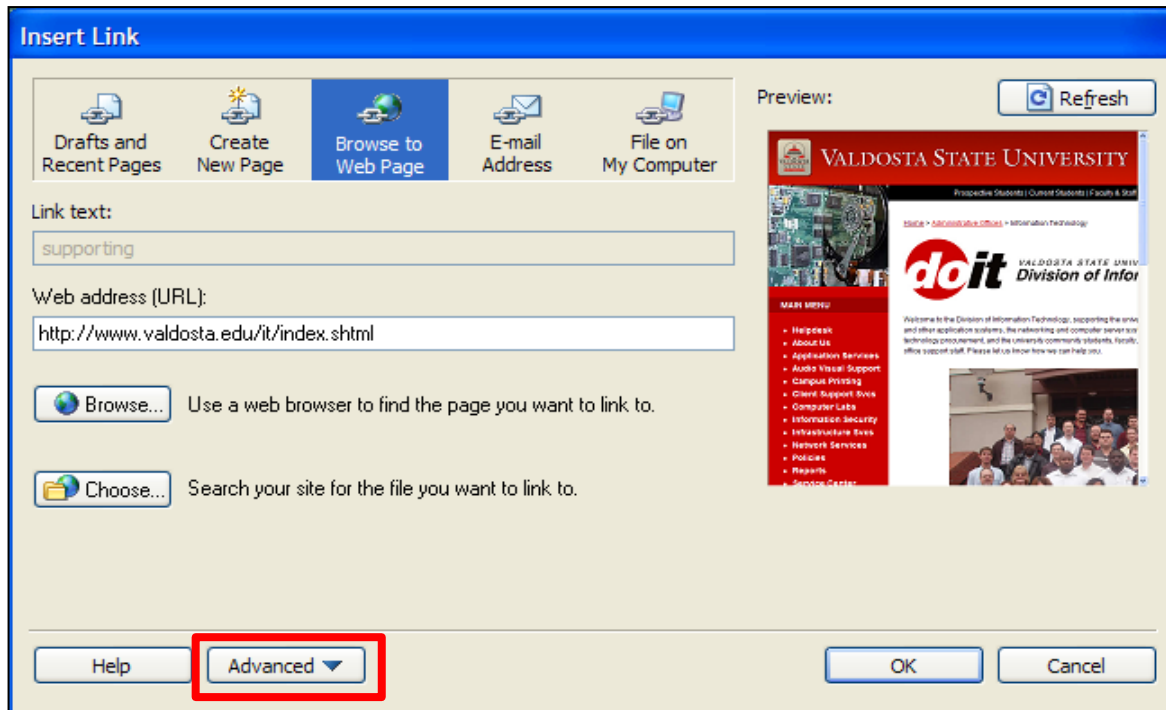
Insert Link

Drafts and Recent Pages

Create New Page

Browse to Web Page

E-mail Address

File on My Computer

Preview:

Refresh

Link text:

supporting

Web address (URL):

http://www.valdosta.edu/it/index.shtml

Browse...

Use a web browser to find the page you want to link to.

Choose...

Search your site for the file you want to link to.

VALDOSTA STATE UNIVERSITY

Prospective Students | Current Students | Faculty & Staff

Home > Administrative Offices > Information Technology

doit

VALDOSTA STATE UNIV

Division of Infor

MAIN MENU

Helpdesk

About Us

Application Services

Audio Visual Support

Campus Printing

Client Support Svcs

Computer Labs

Information Security

Infrastructure Svcs

Network Services

Policies

Reports

Service Center

Welcome to the Division of Information Technology, supporting the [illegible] and other application systems, the networking and computer server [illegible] technology procurement, and the university community students, faculty, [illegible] office support staff. Please let us know how we can help you.

Help

Advanced

OK

Cancel